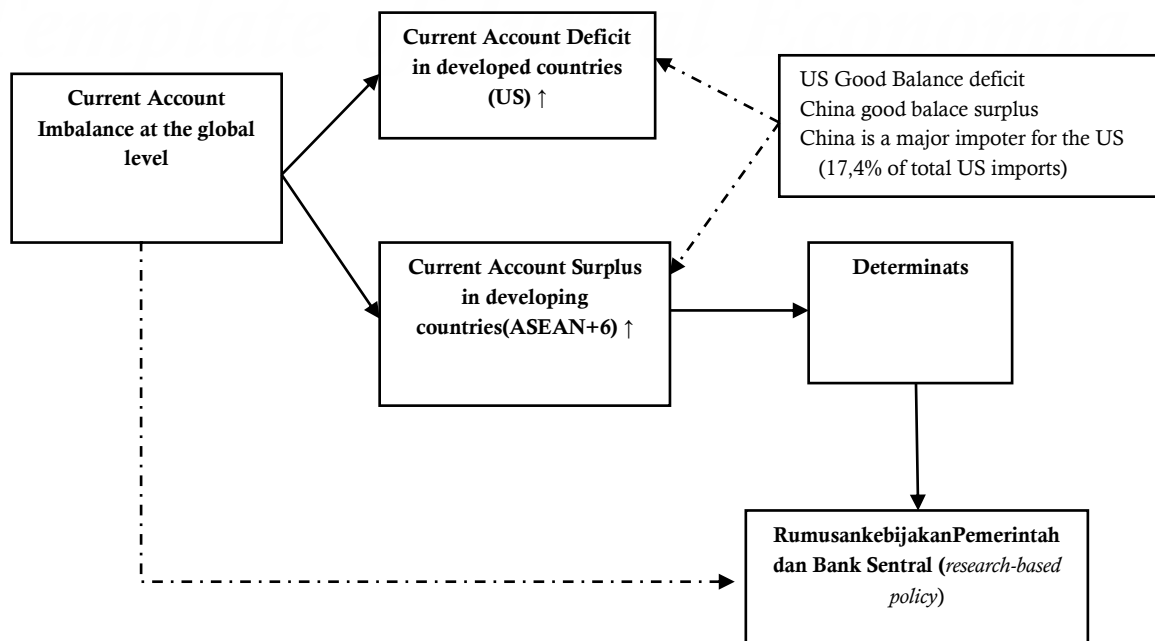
Current Account Imbalance at the global level

Current Account Deficit in developed countries (US) ↑

US Good Balance deficit
China good balace surplus
China is a major impoter for the US (17,4% of total US imports)

Current Account Surplus in developing countries(ASEAN+6) ↑

Determinats

RumusankebijakanPemerintah dan Bank Sentral (*research-based policy*)